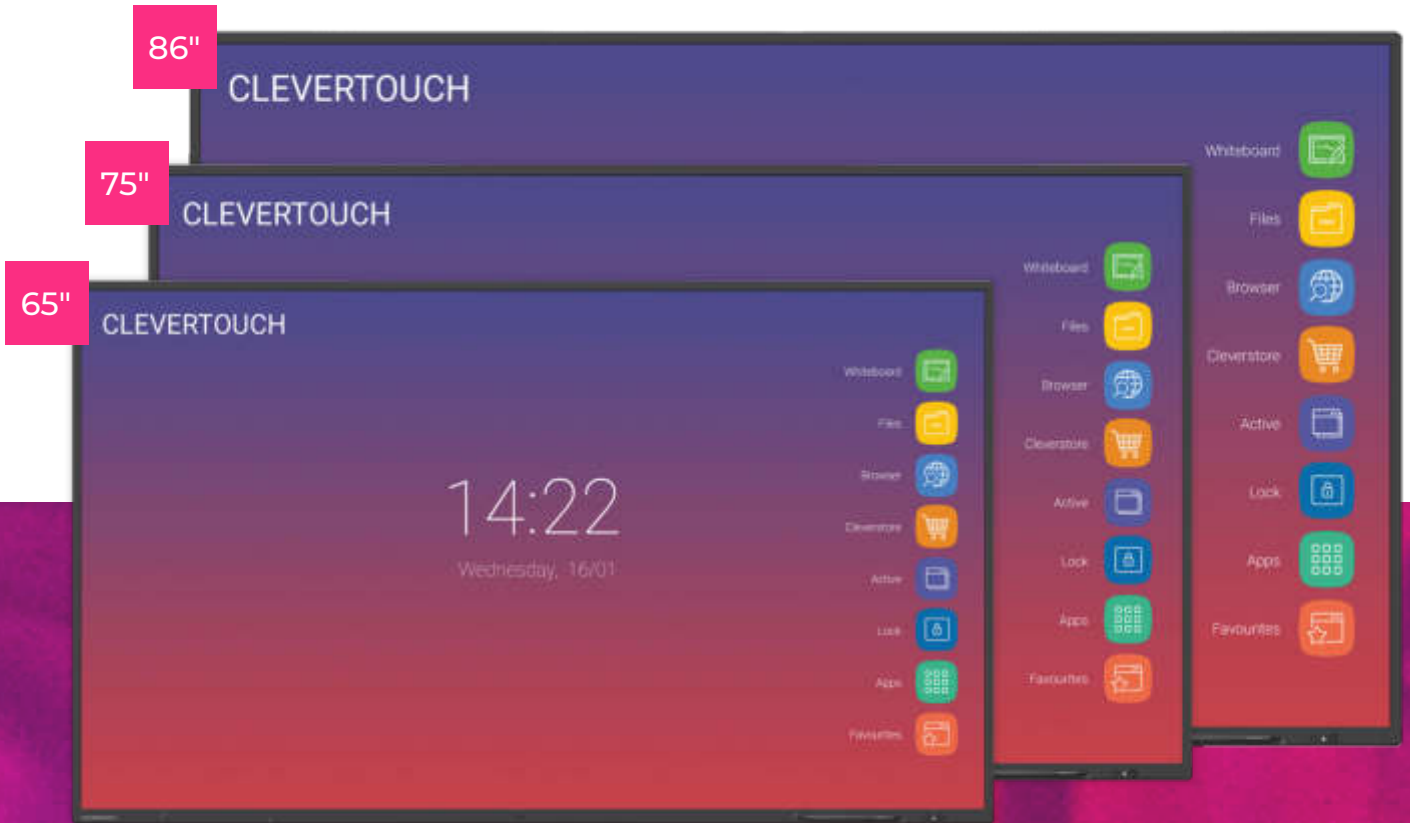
86"

CLEVERTOUCH

Whiteboard
Files
Browser
Cleverstore
Active
Lock
Apps
Favourites

75"

CLEVERTOUCH

Whiteboard
Files
Browser
Cleverstore
Active
Lock
Apps
Favourites

65"

CLEVERTOUCH

14:22
Wednesday, 16/01

Whiteboard
Files
Browser
Cleverstore
Active
Lock
Apps
Favourites